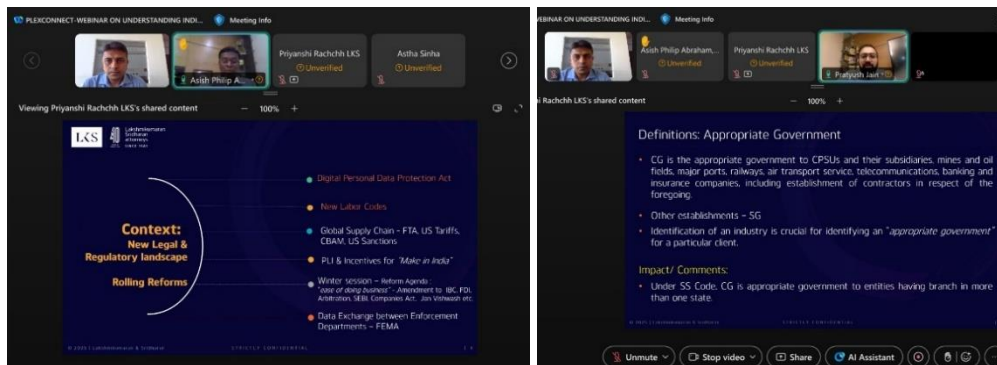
PLEXCONNECT-WEBINAR ON UNDERSTANDING INDI... Meeting Info

Asish Philip A...

Priyanshi Rachchh LKS
Unverified

Astha Sinha
Unverified

Viewing Priyanshi Rachchh LKS's shared content

— 100% +

LKS Lakshmikumaran Sridharan attorneys

Context:
New Legal & Regulatory landscape

Rolling Reforms

Digital Personal Data Protection Act

New Labor Codes

Global Supply Chain – FTA, US Tariffs, CBAM, US Sanctions

PLI & Incentives for *"Make in India"*

Winter session – Reform Agenda *"ease of doing business"* – Amendment to IBC, FDI, Arbitration, SEBI, Companies Act, Jan Vishwash etc.

Data Exchange between Enforcement Departments – FEMA

© 2025 Lakshmikumaran & Sridharan STRICTLY CONFIDENTIAL

EBINAR ON UNDERSTANDING INDI... Meeting Info

Asish Philip Abraham,...
Unverified

Priyanshi Rachchh LKS
Unverified

Pratyush Jain

i Rachchh LKS's shared content

— 100% +

Definitions: Appropriate Government

• CG is the appropriate government to CPSUs and their subsidiaries, mines and oil fields, major ports, railways, air transport service, telecommunications, banking and insurance companies, including establishment of contractors in respect of the foregoing.

• Other establishments – SG

• Identification of an industry is crucial for identifying an *"appropriate government"* for a particular client.

Impact/ Comments:

• Under SS Code, CG is appropriate government to entities having branch in more than one state.

© 2025 Lakshmikumaran & Sridharan STRICTLY CONFIDENTIAL

Unmute Stop video Share AI Assistant